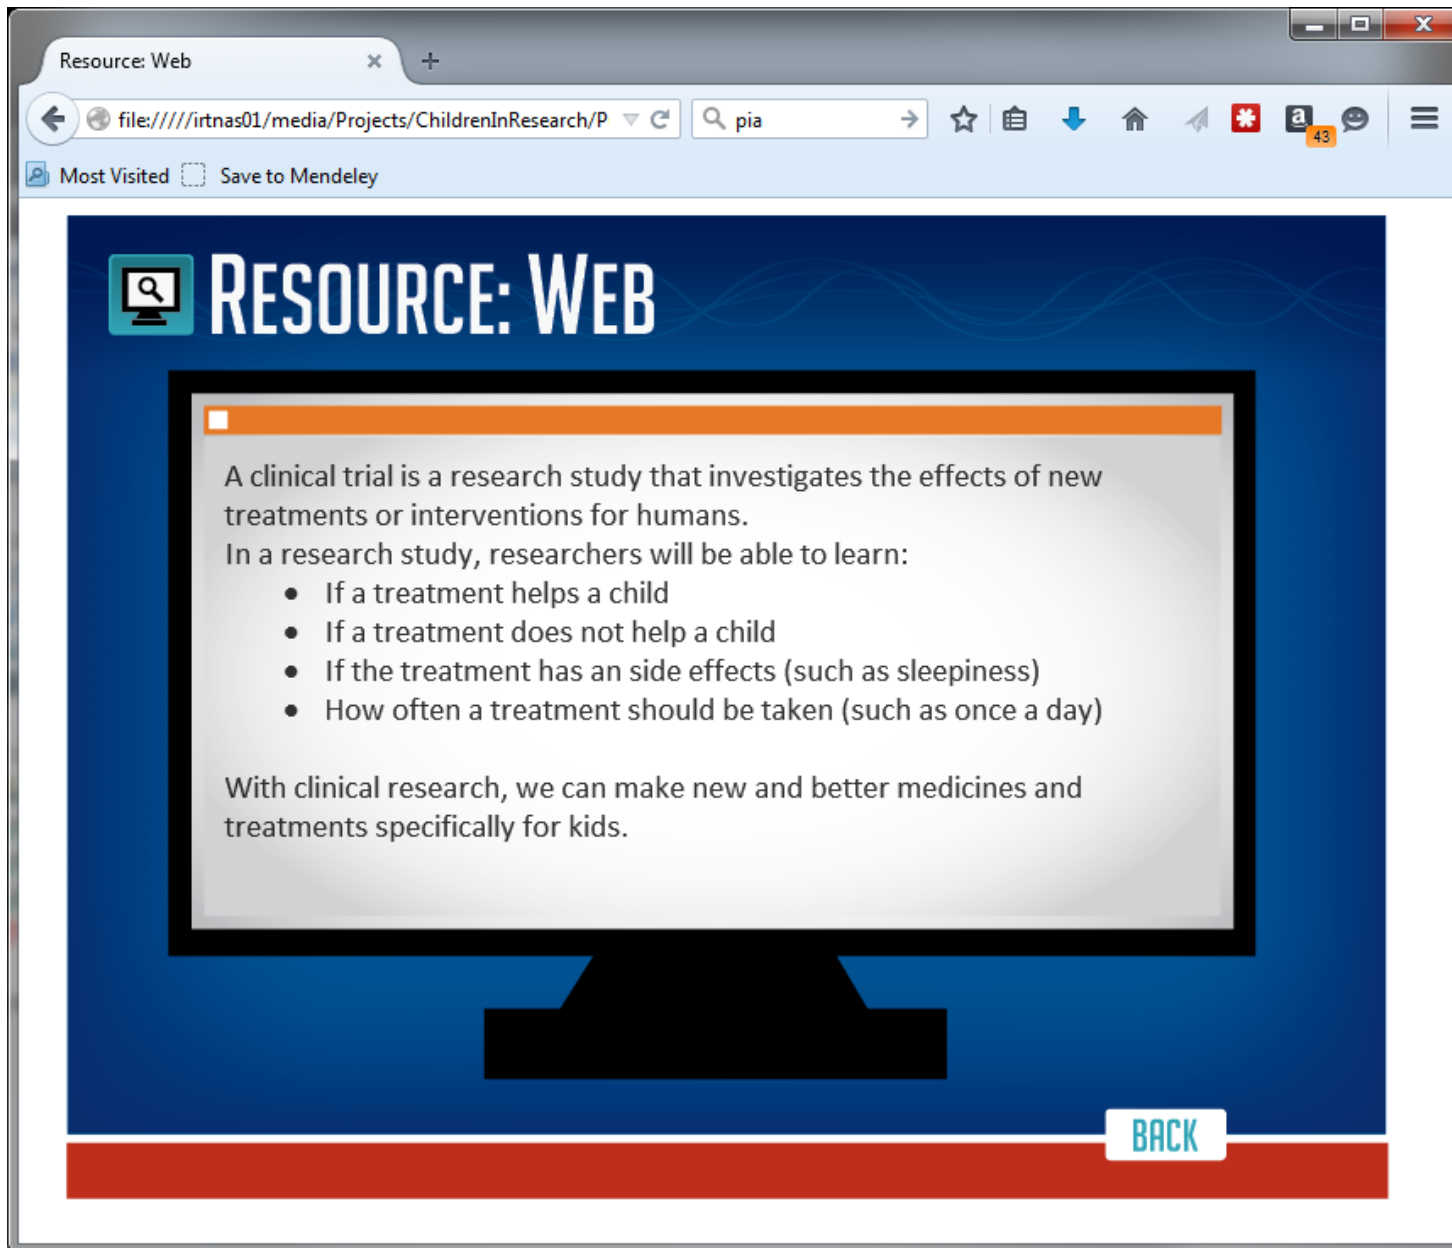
Resource: Web

file://///irtnas01/media/Projects/ChildrenInResearch/P

pia

43

Most Visited Save to Mendeley

RESOURCE: WEB

A clinical trial is a research study that investigates the effects of new treatments or interventions for humans.
In a research study, researchers will be able to learn:

- If a treatment helps a child
- If a treatment does not help a child
- If the treatment has an side effects (such as sleepiness)
- How often a treatment should be taken (such as once a day)

With clinical research, we can make new and better medicines and treatments specifically for kids.

BACK